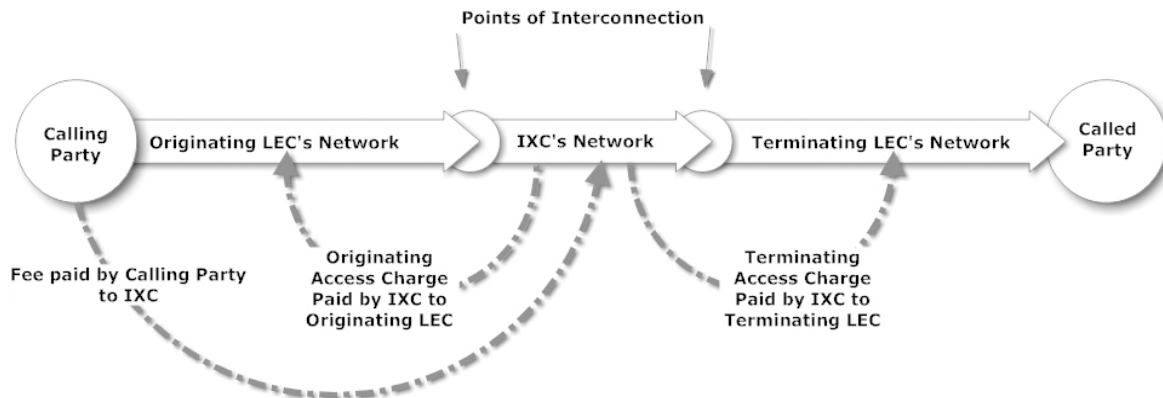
Points of Interconnection

Calling Party

Originating LEC's Network

IXC's Network

Terminating LEC's Network

Called Party

Fee paid by Calling Party to IXC

Originating Access Charge Paid by IXC to Originating LEC

Terminating Access Charge Paid by IXC to Terminating LEC